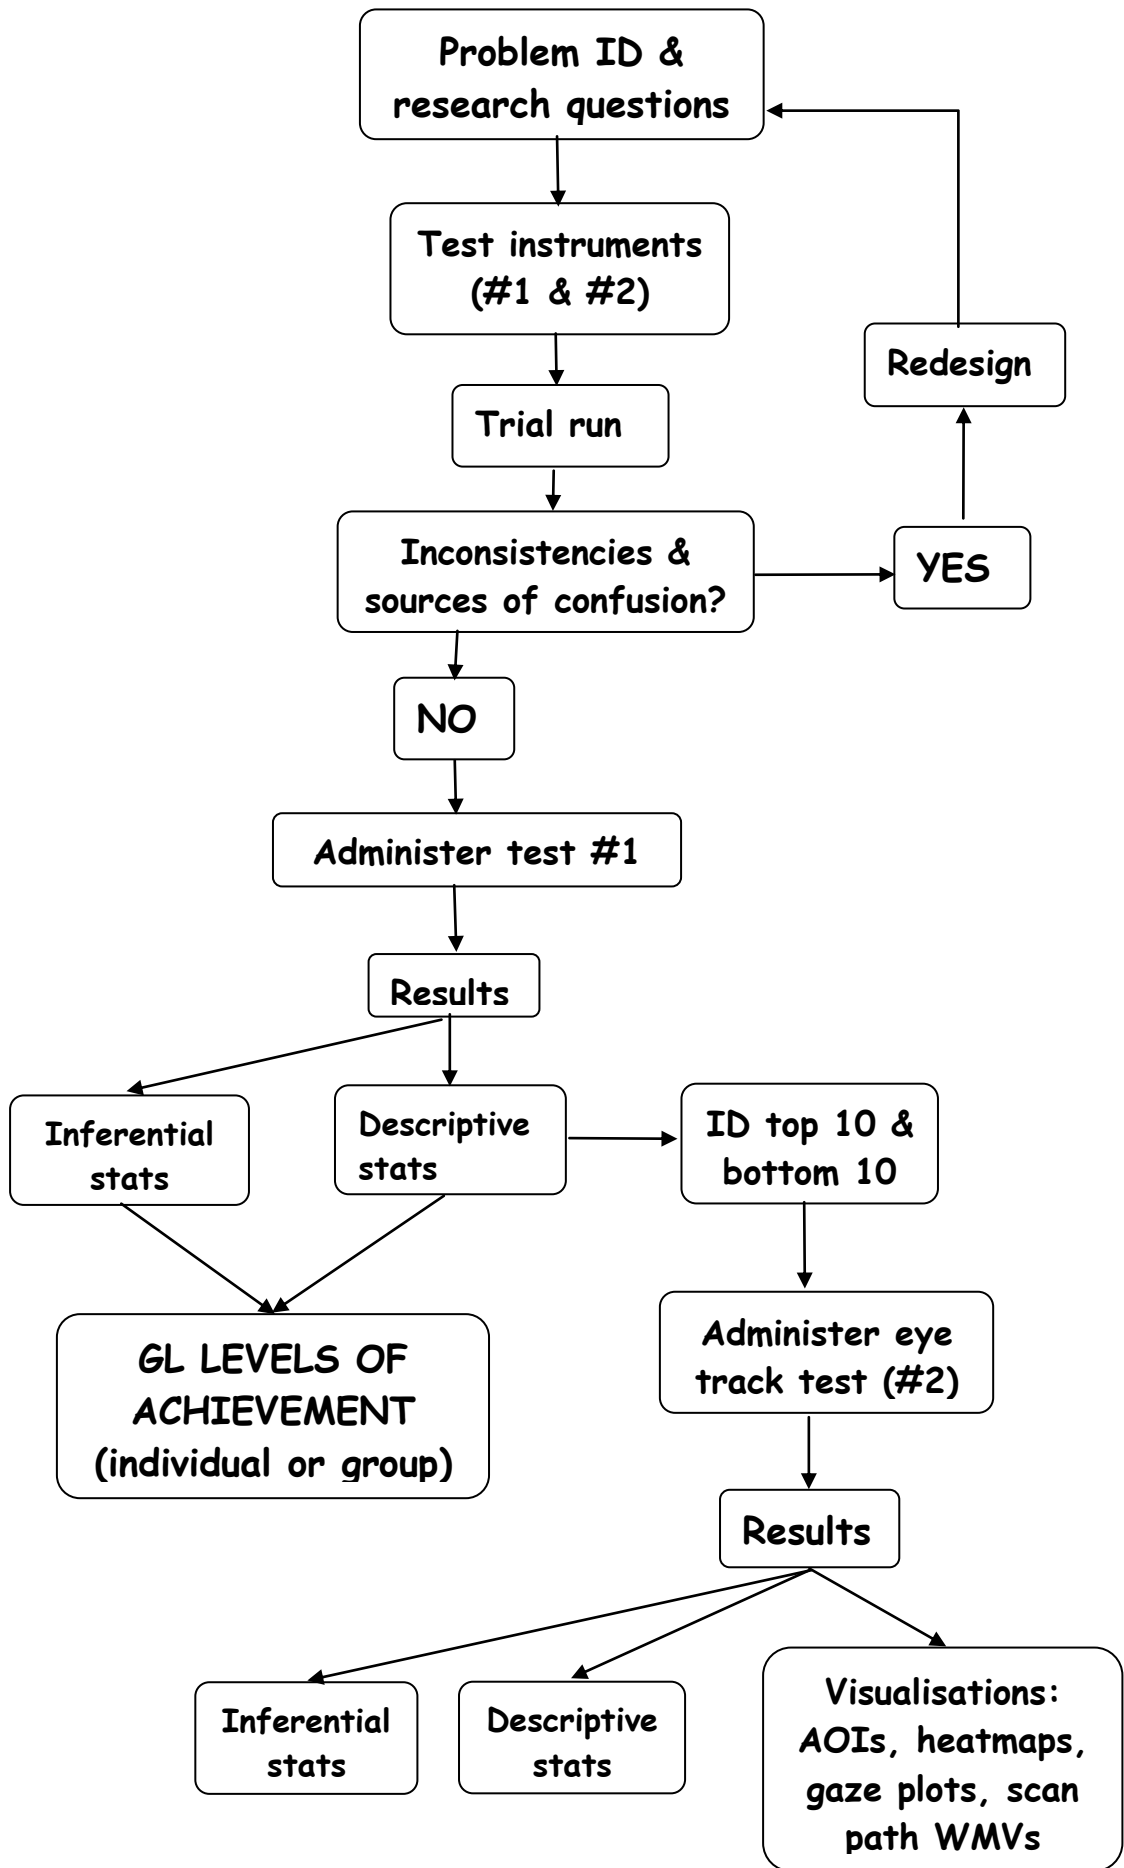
Problem ID & research questions

Test instruments (#1 & #2)

Trial run

Inconsistencies & sources of confusion?

YES

Redesign

NO

Administer test #1

Results

Inferential stats

Descriptive stats

ID top 10 & bottom 10

GL LEVELS OF ACHIEVEMENT (individual or group)

Administer eye track test (#2)

Results

Inferential stats

Descriptive stats

Visualisations: AOIs, heatmaps, gaze plots, scan path WMVs